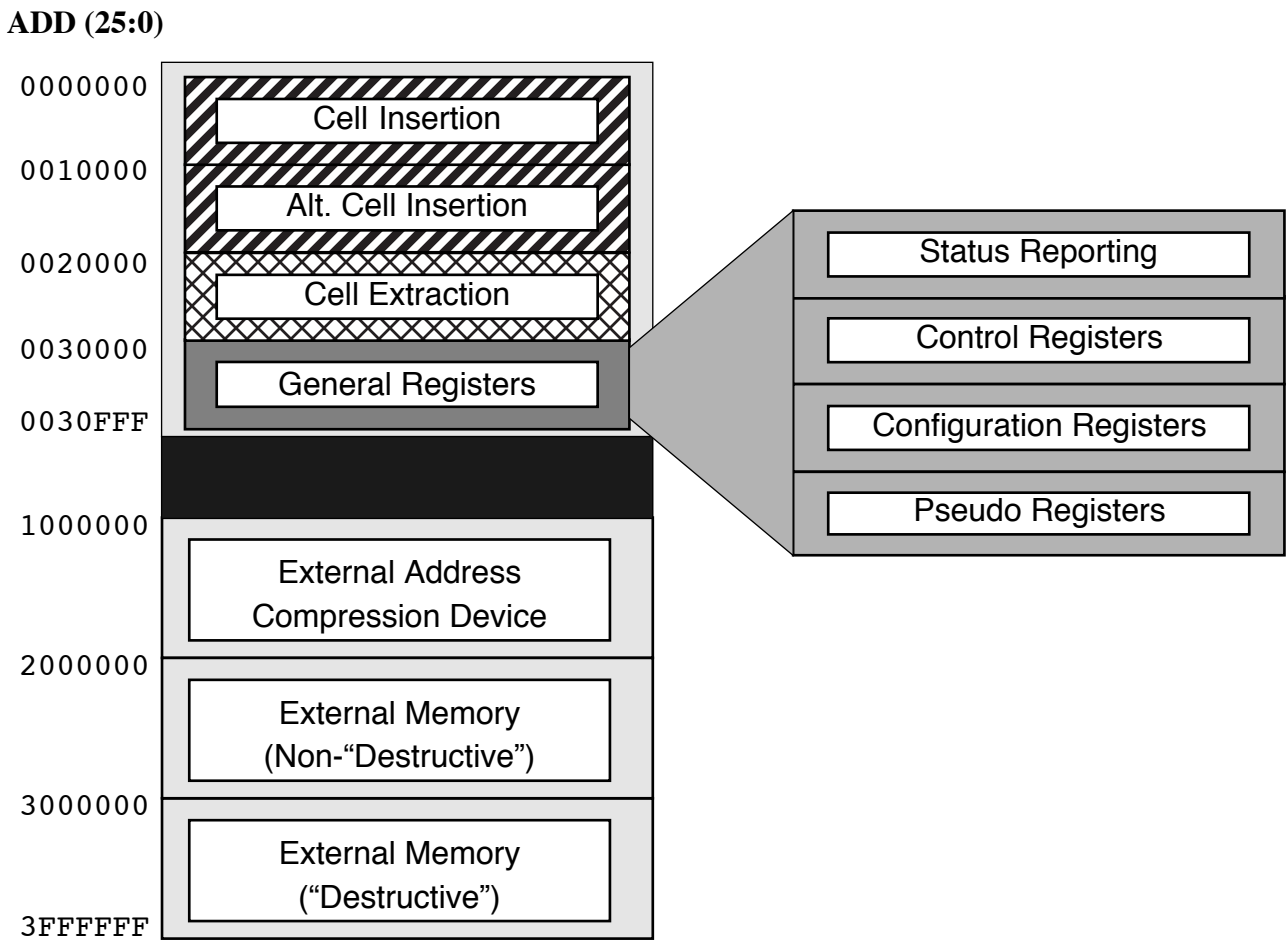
ADD (25:0)

0000000
Cell Insertion
0010000
Alt. Cell Insertion
0020000
Cell Extraction
0030000
General Registers
0030FFF

Status Reporting
Control Registers
Configuration Registers
Pseudo Registers

1000000
External Address Compression Device
2000000
External Memory (Non-“Destructive”)
3000000
External Memory (“Destructive”)
3FFFFFF